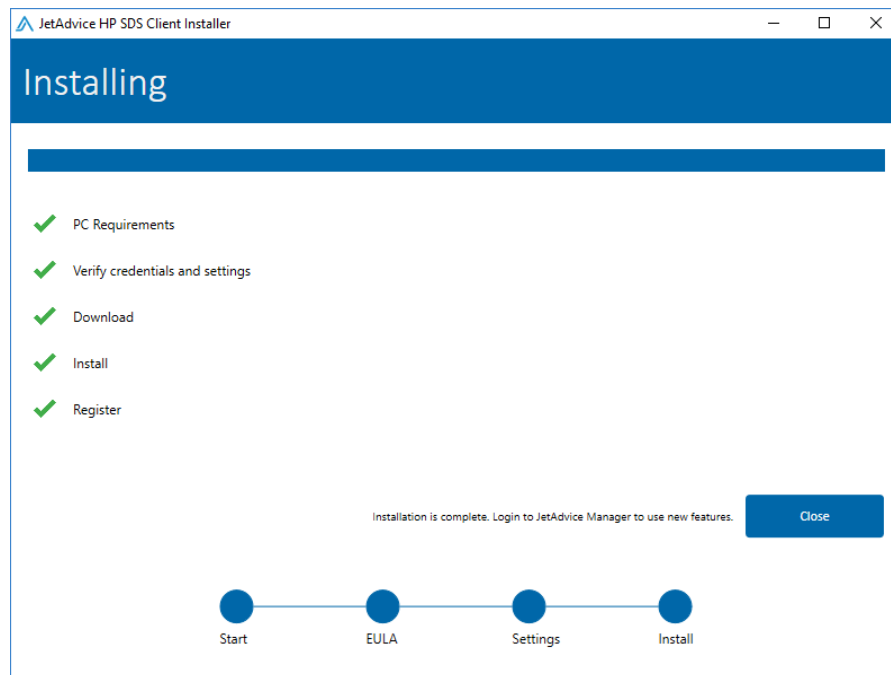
JetAdvice HP SDS Client Installer

Installing

PC Requirements

Verify credentials and settings

Download

Install

Register

Installation is complete. Login to JetAdvice Manager to use new features.

Close

Start

EULA

Settings

Install